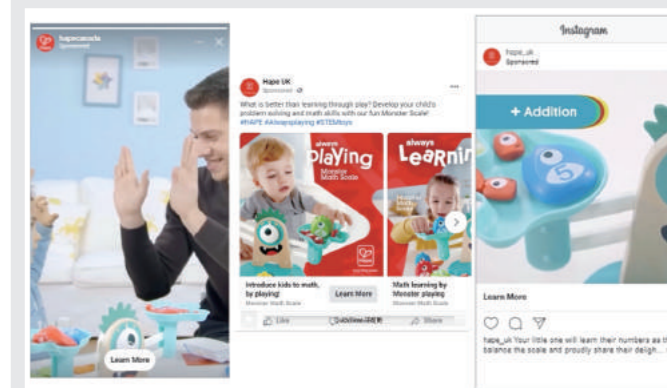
hapecanada
Sponsored

Learn More

Hape UK
Sponsored

What is better than learning through play? Develop your child's problem solving and math skills with our fun Monster Scale! #HAPE #Alwaysplaying #STEMtoys

always playing
Monster Math Scale

always Learnin

Introduce kids to math, by playing!
Monster Math Scale

Learn More

Math learning by Monster playing
Monster Math Scale

Like
Comment
Share

Instagram

hape_uk
Sponsored

+ Addition

Learn More

hape_uk Your little one will learn their numbers as th balance the scale and proudly share their deligh...